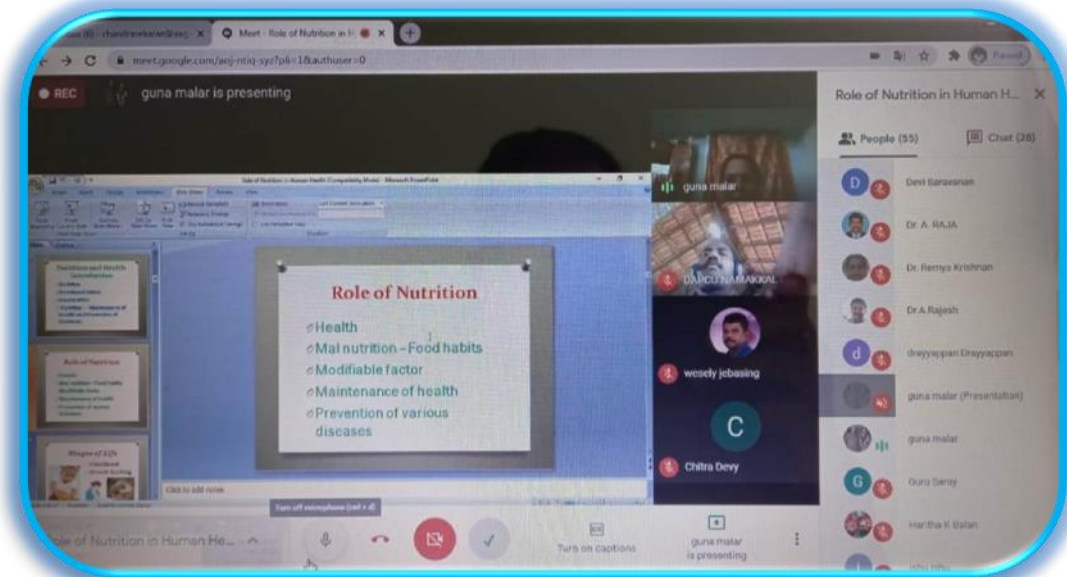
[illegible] - chandrasekaran@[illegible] ×
Meet - Role of Nutrition in H ×
meet.google.com/aoj-ntiq-syz?pli=1&authuser=0
Paused

REC
guna malar is presenting

Role of Nutrition in Human Health (Compatibility Mode) - Microsoft PowerPoint

Role of Nutrition
Health
Mal nutrition – Food habits
Modifiable factor
Maintenance of health
Prevention of various diseases

Nutrition and Health
Role of Nutrition
Stages of Life

Click to add notes

guna malar
DARCU NAMAKKAL
wesely jebasing
C
Chitra Devy

Role of Nutrition in Human H... ×
People (55)
Chat (28)
Devi Saravanan
Dr. A. RAJA
Dr. Remya Krishnan
Dr.A.Rajesh
dreyyappan Dreyyappan
guna malar (Presentation)
guna malar
Guru Samy
Haritha K Balan
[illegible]

Turn off microphone (ctrl + d)
Role of Nutrition in Human He...
Turn on captions
guna malar is presenting